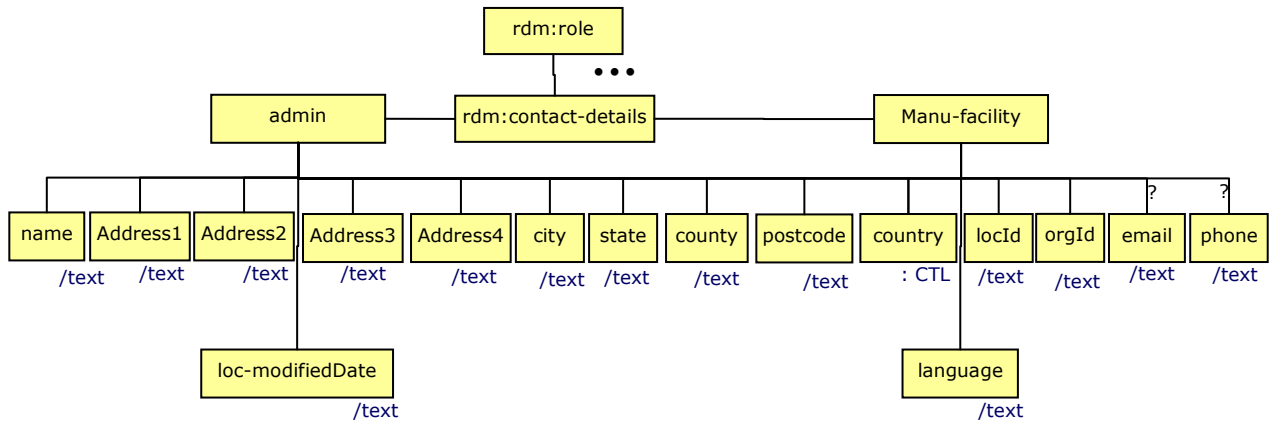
rdm:role

•••

admin

rdm:contact-details

Manu-facility

name /text

Address1 /text

Address2 /text

Address3 /text

Address4 /text

city /text

state /text

county /text

postcode /text

country : CTL

locId /text

orgId /text

? email /text

? phone /text

loc-modifiedDate /text

language /text